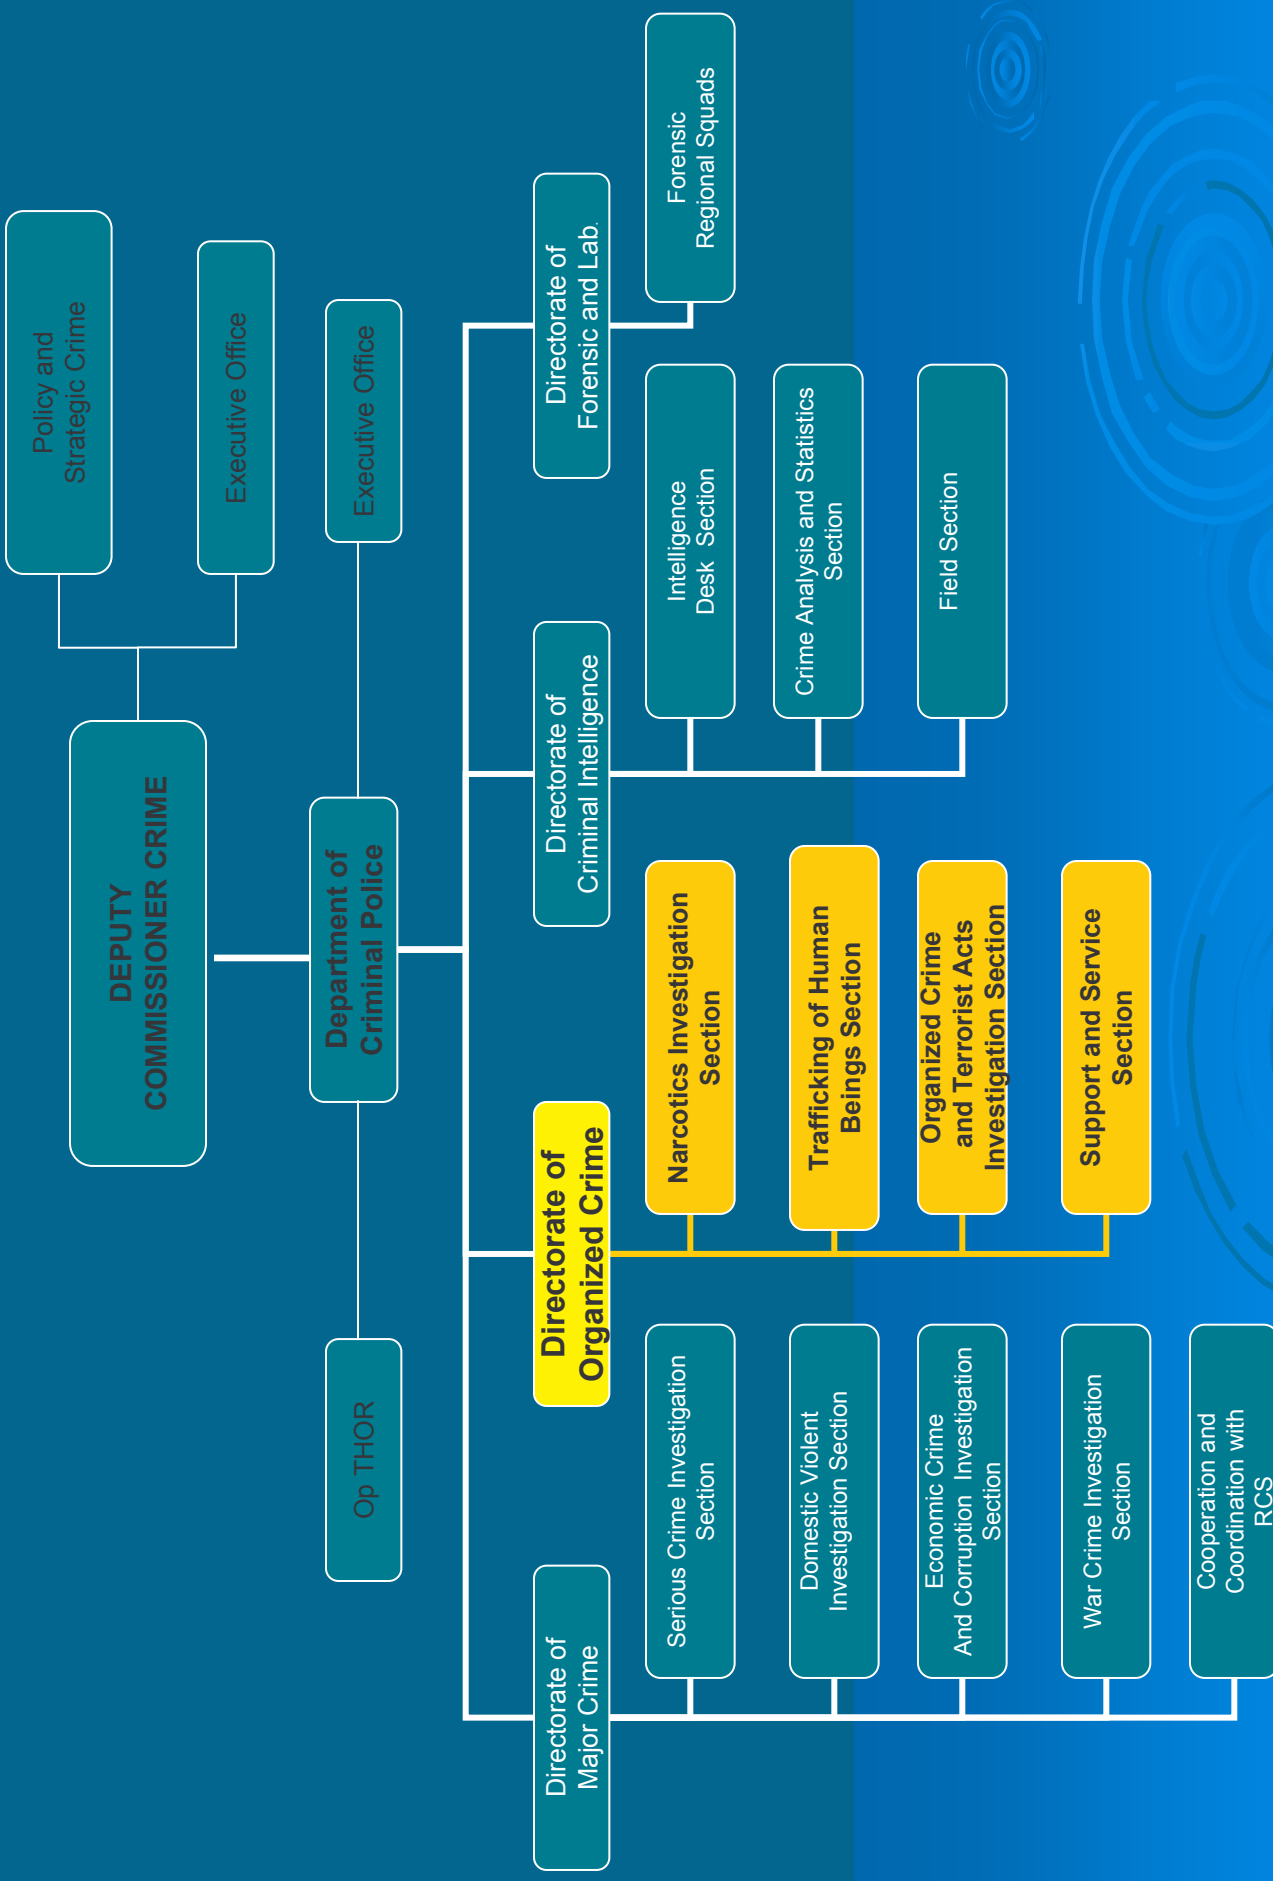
Policy and Strategic Crime

Executive Office

DEPUTY COMMISSIONER CRIME

Executive Office

Department of Criminal Police

Op THOR

Directorate of Forensic and Lab.

Forensic Regional Squads

Directorate of Criminal Intelligence

Intelligence Desk Section

Crime Analysis and Statistics Section

Field Section

Directorate of Organized Crime

Narcotics Investigation Section

Trafficking of Human Beings Section

Organized Crime and Terrorist Acts Investigation Section

Support and Service Section

Directorate of Major Crime

Serious Crime Investigation Section

Domestic Violent Investigation Section

Economic Crime And Corruption Investigation Section

War Crime Investigation Section

Cooperation and Coordination with RCS